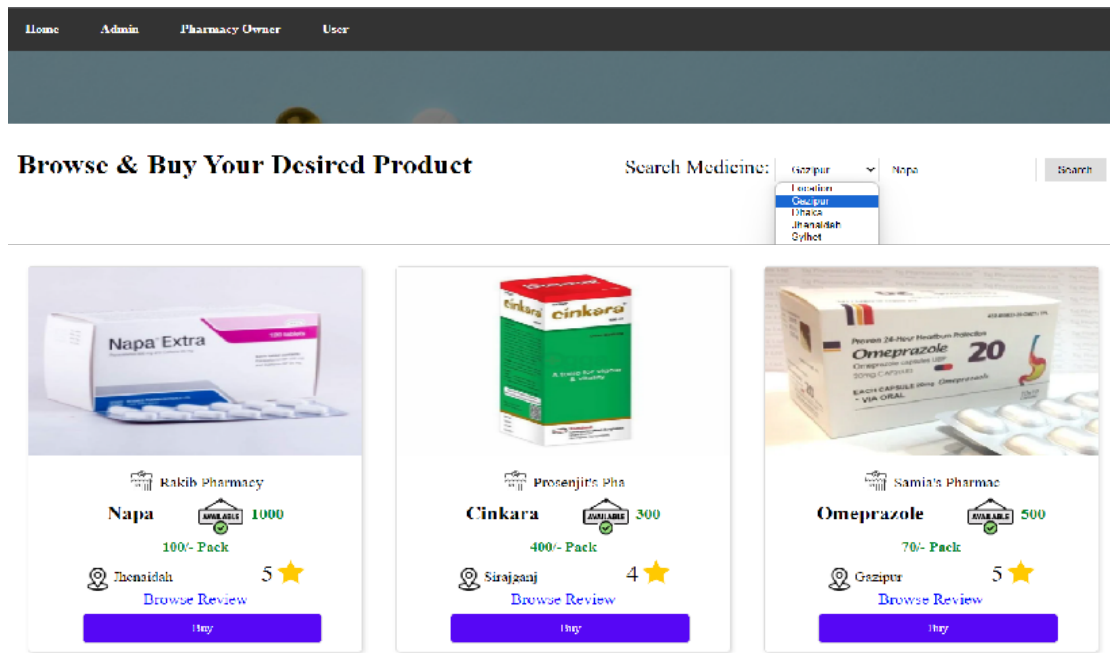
Home Admin Pharmacy Owner User

Browse & Buy Your Desired Product

Search Medicine: Gazipur Napa Search

Location
Gazipur
Dhaka
Jhenaidah
Sylhet

Napa Extra

Rakib Pharmacy
Napa AVAILABLE 1000
100/- Pack
Jhenaidah 5
Browse Review
Buy

cinkara
A tonic for vigour & vitality

Prosenjit's Pha
Cinkara AVAILABLE 300
400/- Pack
Sirajganj 4
Browse Review
Buy

Proven 24-Hour Heartburn Protection
Omeprazole 20
Omeprazole Capsules USP
20mg Capsules
EACH CAPSULE 20mg Omeprazole
• VIA ORAL

Samia's Pharmac
Omeprazole AVAILABLE 500
70/- Pack
Gazipur 5
Browse Review
Buy